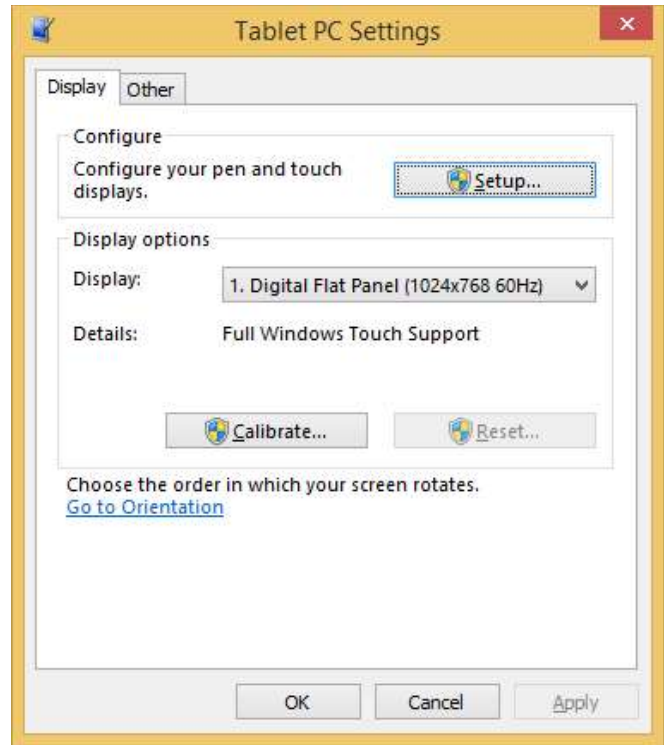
Tablet PC Settings

Display Other

Configure

Configure your pen and touch displays.

Setup...

Display options

Display: 1. Digital Flat Panel (1024x768 60Hz)

Details: Full Windows Touch Support

Calibrate... Reset...

Choose the order in which your screen rotates.
Go to Orientation

OK Cancel Apply